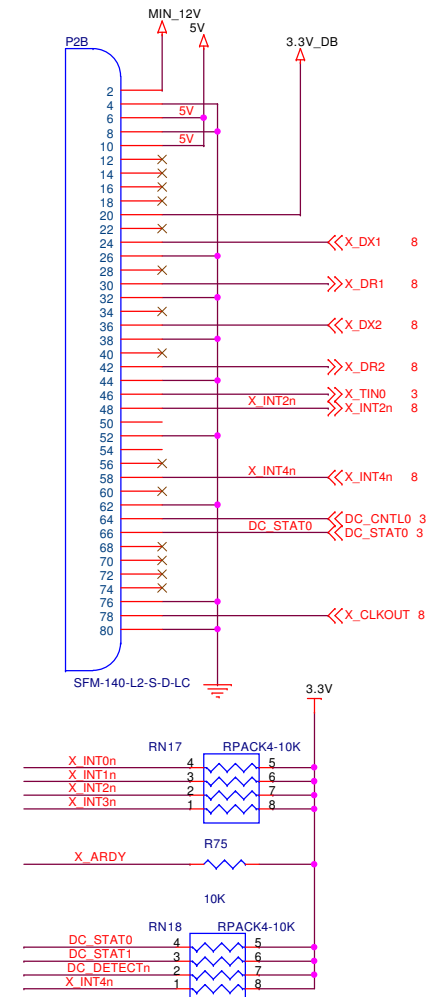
MIN_12V
5V
3.3V_DB
P2B
2
4
6
8
10
12
14
16
18
20
22
24
26
28
30
32
34
36
38
40
42
44
46
48
50
52
54
56
58
60
62
64
66
68
70
72
74
76
78
80
5V
5V
X_DX1 8
X_DR1 8
X_DX2 8
X_DR2 8
X_INT2n
X_TIN0 3
X_INT2n 8
X_INT4n
X_INT4n 8
DC_STAT0
DC_CNTL0 3
DC_STAT0 3
X_CLKOUT 8
SFM-140-L2-S-D-LC
3.3V
RN17
RPACK4-10K
X_INT0n 4 5
X_INT1n 3 6
X_INT2n 2 7
X_INT3n 1 8
R75
X_ARDY
10K
RN18
RPACK4-10K
DC_STAT0 4 5
DC_STAT1 3 6
DC_DETECTn 2 7
X_INT4n 1 8